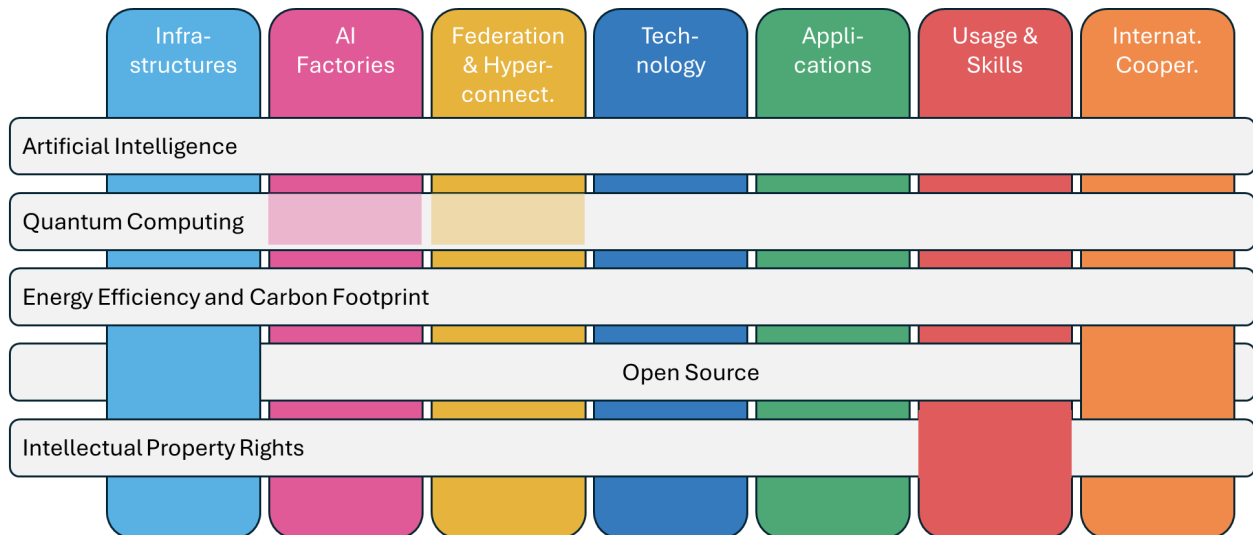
Infrastructures

AI Factories

Federation & Hyperconnect.

Technology

Applications

Usage & Skills

Internat. Cooper.

Artificial Intelligence

Quantum Computing

Energy Efficiency and Carbon Footprint

Open Source

Intellectual Property Rights